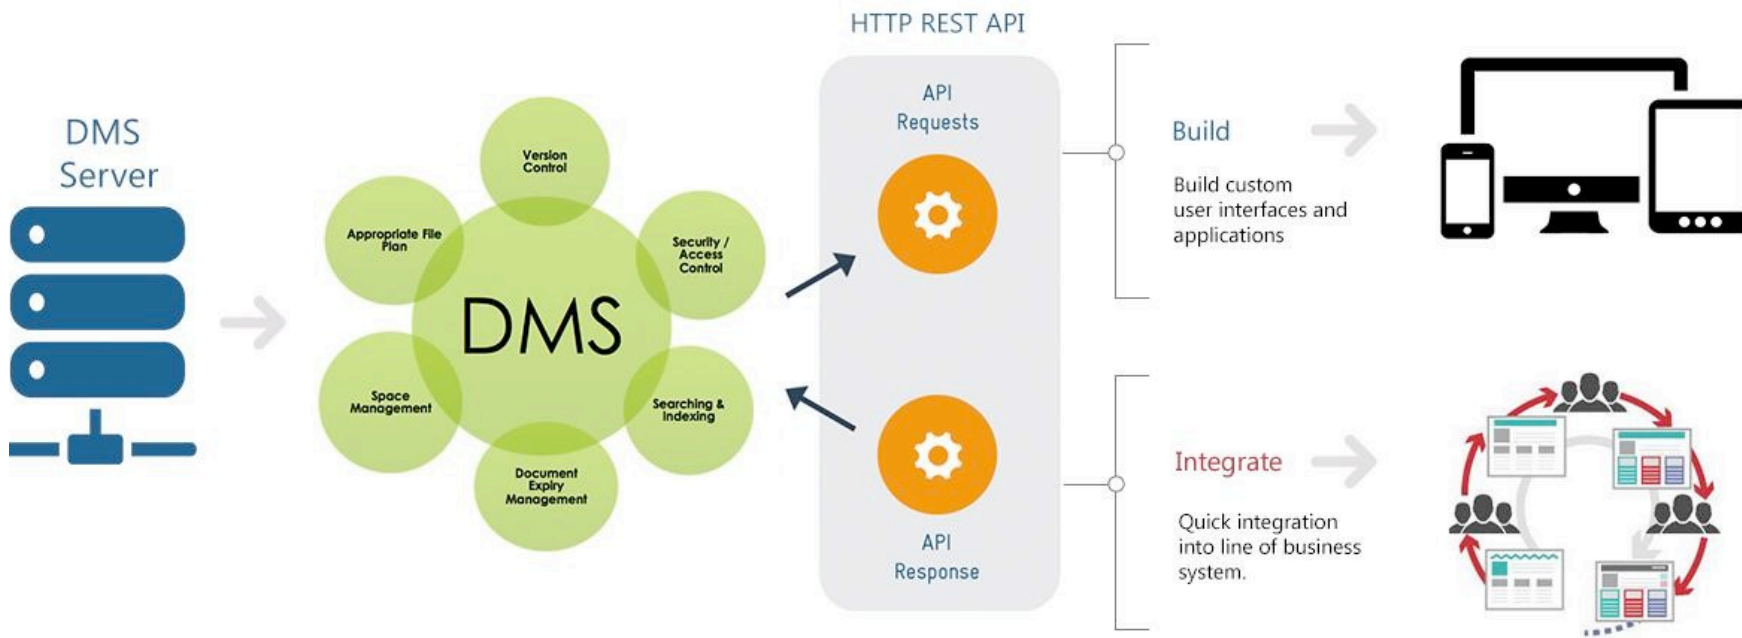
DMS Server

Version Control

Appropriate File Plan

Security / Access Control

DMS

Space Management

Searching & Indexing

Document Expiry Management

HTTP REST API

API Requests

API Response

Build

Build custom user interfaces and applications

Integrate

Quick integration into line of business system.